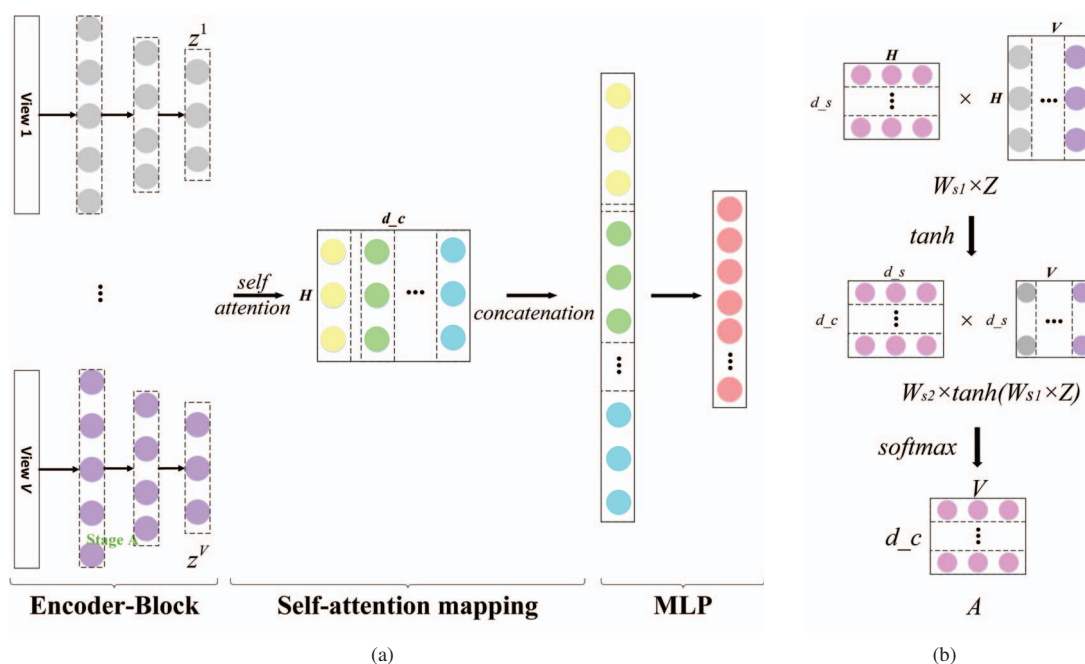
View 1

$z^1$

⋮

View V

Stage A

$z^V$

self attention

d_c

H

concatenation

Encoder-Block

Self-attention mapping

MLP

(a)

H

V

d_s

×

H

$W_{s1} \times Z$

tanh

d_s

V

d_c

×

d_s

$W_{s2} \times tanh(W_{s1} \times Z)$

softmax

V

d_c

A

(b)